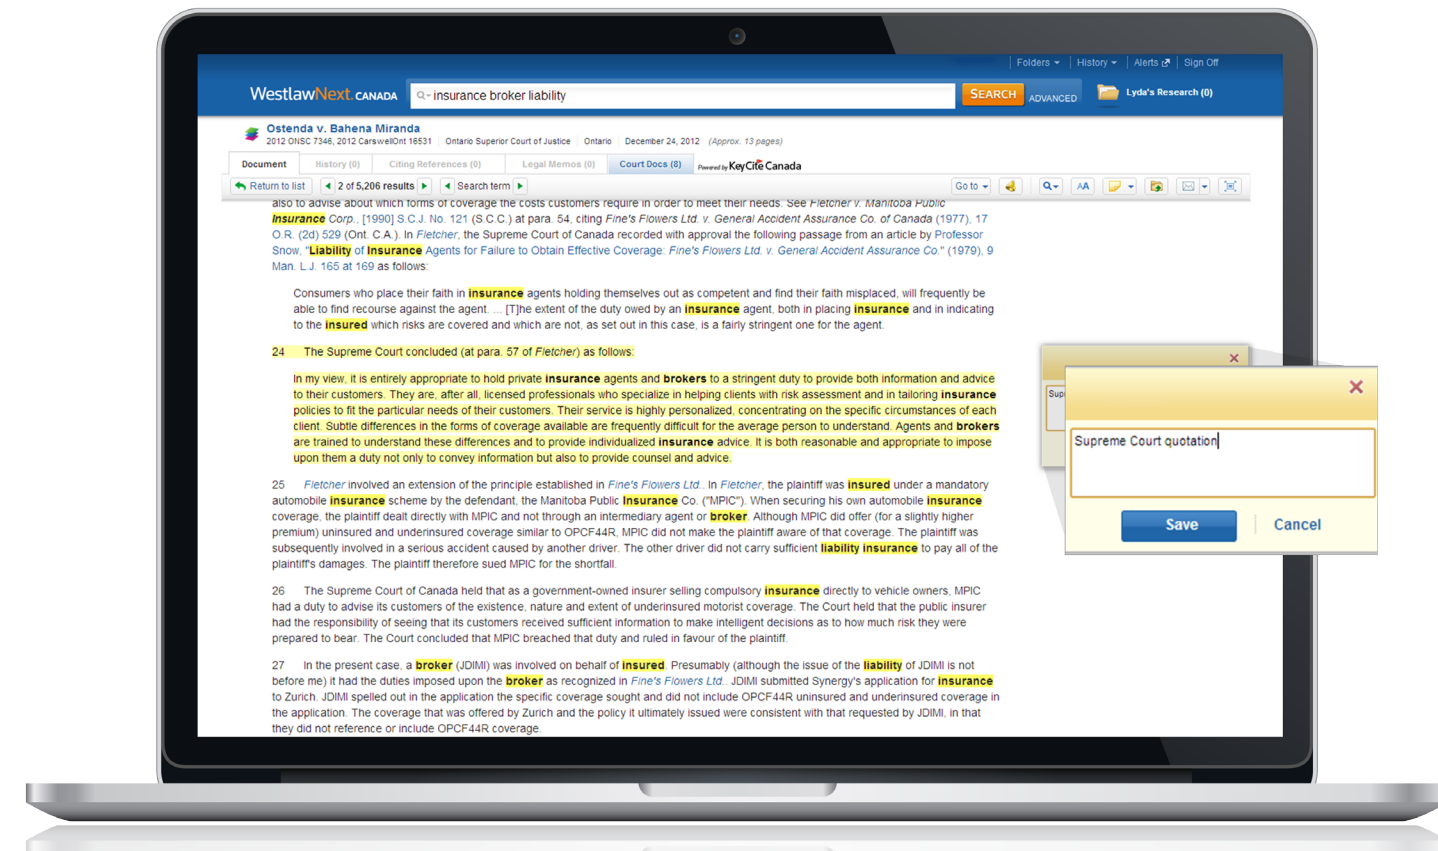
Folders | History | Alerts | Sign Off

WestlawNext CANADA insurance broker liability SEARCH ADVANCED Lyda's Research (0)

Ostenda v. Bahena Miranda
2012 ONSC 7346, 2012 CarswellOnt 16531 | Ontario Superior Court of Justice | Ontario | December 24, 2012 (Approx. 13 pages)

Document | History (0) | Citing References (0) | Legal Memos (0) | Court Docs (8) | Powered by KeyCite Canada

Return to list | 2 of 5,206 results | Search term | Go to | AA

also to advise about which forms of coverage the costs customers require in order to meet their needs. See Fletcher v. Manitoba Public Insurance Corp., [1990] S.C.J. No. 121 (S.C.C.) at para. 54, citing Fine's Flowers Ltd. v. General Accident Assurance Co. of Canada (1977), 17 O.R. (2d) 529 (Ont. C.A.). In Fletcher, the Supreme Court of Canada recorded with approval the following passage from an article by Professor Snow, "Liability of Insurance Agents for Failure to Obtain Effective Coverage: Fine's Flowers Ltd. v. General Accident Assurance Co." (1979), 9 Man. L.J. 165 at 169 as follows:

Consumers who place their faith in insurance agents holding themselves out as competent and find their faith misplaced, will frequently be able to find recourse against the agent. ... [T]he extent of the duty owed by an insurance agent, both in placing insurance and in indicating to the insured which risks are covered and which are not, as set out in this case, is a fairly stringent one for the agent.

24 The Supreme Court concluded (at para. 57 of Fletcher) as follows:

In my view, it is entirely appropriate to hold private insurance agents and brokers to a stringent duty to provide both information and advice to their customers. They are, after all, licensed professionals who specialize in helping clients with risk assessment and in tailoring insurance policies to fit the particular needs of their customers. Their service is highly personalized, concentrating on the specific circumstances of each client. Subtle differences in the forms of coverage available are frequently difficult for the average person to understand. Agents and brokers are trained to understand these differences and to provide individualized insurance advice. It is both reasonable and appropriate to impose upon them a duty not only to convey information but also to provide counsel and advice.

25 Fletcher involved an extension of the principle established in Fine's Flowers Ltd.. In Fletcher, the plaintiff was insured under a mandatory automobile insurance scheme by the defendant, the Manitoba Public Insurance Co. ("MPIC"). When securing his own automobile insurance coverage, the plaintiff dealt directly with MPIC and not through an intermediary agent or broker. Although MPIC did offer (for a slightly higher premium) uninsured and underinsured coverage similar to OPCF44R, MPIC did not make the plaintiff aware of that coverage. The plaintiff was subsequently involved in a serious accident caused by another driver. The other driver did not carry sufficient liability insurance to pay all of the plaintiff's damages. The plaintiff therefore sued MPIC for the shortfall.

26 The Supreme Court of Canada held that as a government-owned insurer selling compulsory insurance directly to vehicle owners, MPIC had a duty to advise its customers of the existence, nature and extent of underinsured motorist coverage. The Court held that the public insurer had the responsibility of seeing that its customers received sufficient information to make intelligent decisions as to how much risk they were prepared to bear. The Court concluded that MPIC breached that duty and ruled in favour of the plaintiff.

27 In the present case, a broker (JDIMI) was involved on behalf of insured. Presumably (although the issue of the liability of JDIMI is not before me) it had the duties imposed upon the broker as recognized in Fine's Flowers Ltd.. JDIMI submitted Synergy's application for insurance to Zurich. JDIMI spelled out in the application the specific coverage sought and did not include OPCF44R uninsured and underinsured coverage in the application. The coverage that was offered by Zurich and the policy it ultimately issued were consistent with that requested by JDIMI, in that they did not reference or include OPCF44R coverage.

Sup

Supreme Court quotation

Save Cancel